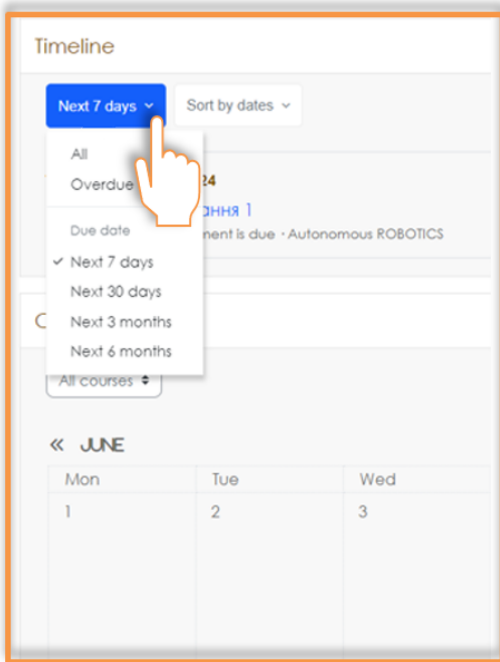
Timeline

Next 7 days

Sort by dates

All

Overdue

24

ання 1

ment is due · Autonomous ROBOTICS

Due date

✓ Next 7 days

Next 30 days

Next 3 months

Next 6 months

C

All courses

« JUNE

| Mon | Tue | Wed |
|---|---|---|
| 1 | 2 | 3 |